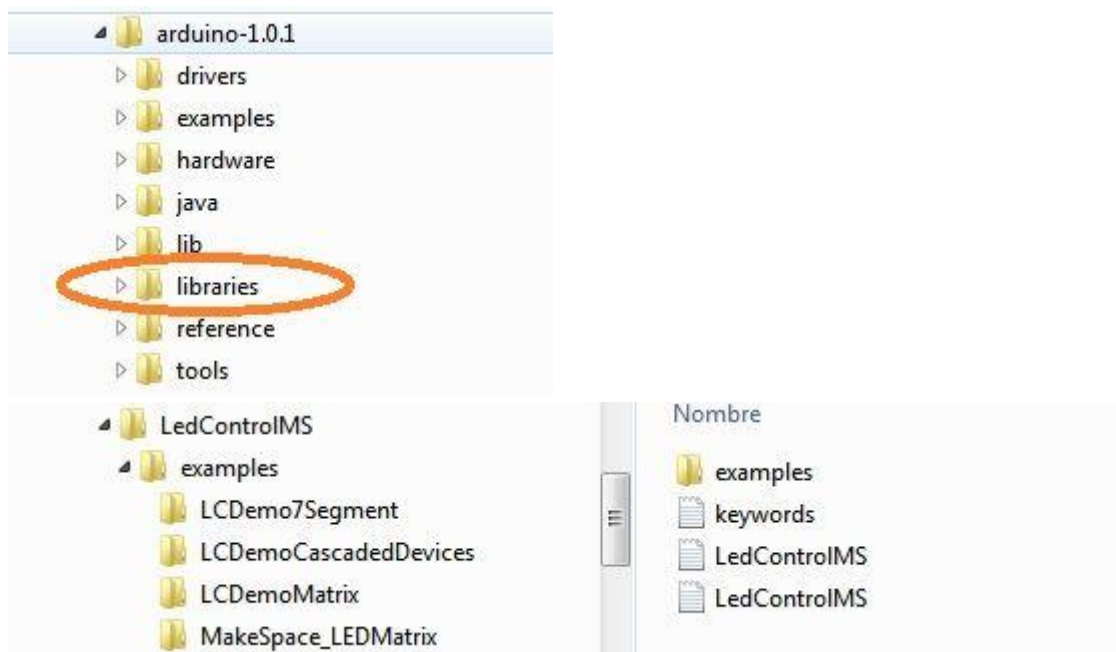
arduino-1.0.1
drivers
examples
hardware
java
lib
libraries
reference
tools

LedControlMS
examples
LCDemo7Segment
LCDemoCascadedDevices
LCDemoMatrix
MakeSpace_LEDMatrix

Nombre
examples
keywords
LedControlMS
LedControlMS